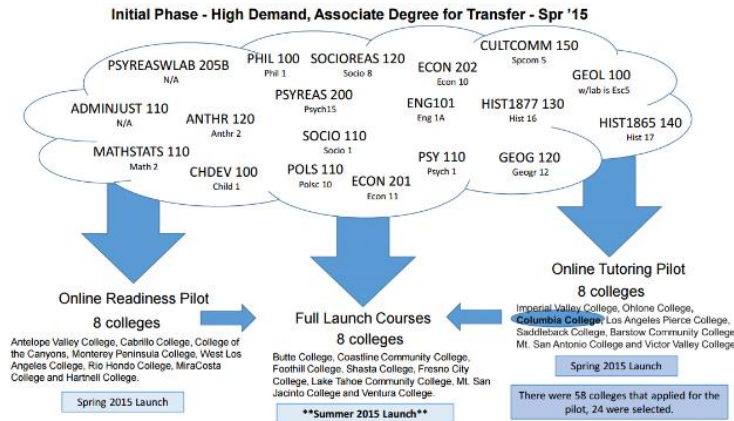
Initial Phase - High Demand, Associate Degree for Transfer - Spr '15

PSYREASWLAB 205B
N/A

PHIL 100
Phil 1

SOCIOREAS 120
Socio 8

ECON 202
Econ 10

CULTCOMM 150
Spcom 5

GEOL 100
w/lab is Esc5

ADMINJUST 110
N/A

PSYREAS 200
Psych15

ENG101
Eng 1A

HIST1877 130
Hist 16

HIST1865 140
Hist 17

ANTHR 120
Anthr 2

SOCIO 110
Socio 1

MATHSTATS 110
Math 2

CHDEV 100
Child 1

POLS 110
Polsc 10

PSY 110
Psych 1

GEOG 120
Geogr 12

ECON 201
Econ 11

Online Readiness Pilot
8 colleges
Antelope Valley College, Cabrillo College, College of the Canyons, Monterey Peninsula College, West Los Angeles College, Rio Hondo College, MiraCosta College and Harthell College.

Spring 2015 Launch

Full Launch Courses
8 colleges
Butte College, Coastline Community College, Foothill College, Shasta College, Fresno City College, Lake Tahoe Community College, Mt. San Jacinto College and Ventura College.

**Summer 2015 Launch**

Online Tutoring Pilot
8 colleges
Imperial Valley College, Ohlone College, Columbia College, Los Angeles Pierce College, Saddleback College, Barstow Community College, Mt. San Antonio College and Victor Valley College

Spring 2015 Launch

There were 58 colleges that applied for the pilot, 24 were selected.